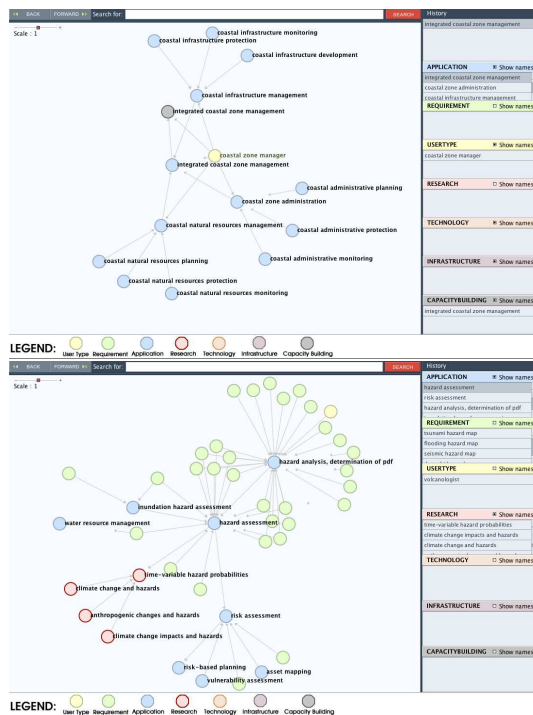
BACK FORWARD Search for: SEARCH

Scale : 1

coastal infrastructure monitoring
coastal infrastructure protection
coastal infrastructure development
coastal infrastructure management
integrated coastal zone management
coastal zone manager
integrated coastal zone management
coastal administrative planning
coastal zone administration
coastal natural resources management
coastal administrative protection
coastal administrative monitoring
coastal natural resources planning
coastal natural resources protection
coastal natural resources monitoring

History
integrated coastal zone management

APPLICATION Show names
integrated coastal zone management
coastal zone administration
coastal infrastructure management

REQUIREMENT Show names

USERTYPE Show names
coastal zone manager

RESEARCH Show names

TECHNOLOGY Show names

INFRASTRUCTURE Show names

CAPACITYBUILDING Show names
integrated coastal zone management

LEGEND: User Type Requirement Application Research Technology Infrastructure Capacity Building

BACK FORWARD Search for: SEARCH

Scale : 1

hazard analysis, determination of pdf
inundation hazard assessment
water resource management
hazard assessment
time-variable hazard probabilities
climate change and hazards
anthropogenic changes and hazards
climate change impacts and hazards
risk assessment
risk-based planning
asset mapping
vulnerability assessment

History
APPLICATION Show names
hazard assessment
risk assessment
hazard analysis, determination of pdf

REQUIREMENT Show names
tsunami hazard map
flooding hazard map
seismic hazard map

USERTYPE Show names
volcanologist

RESEARCH Show names
time-variable hazard probabilities
climate change impacts and hazards
climate change and hazards

TECHNOLOGY Show names

INFRASTRUCTURE Show names

CAPACITYBUILDING Show names

LEGEND: User Type Requirement Application Research Technology Infrastructure Capacity Building